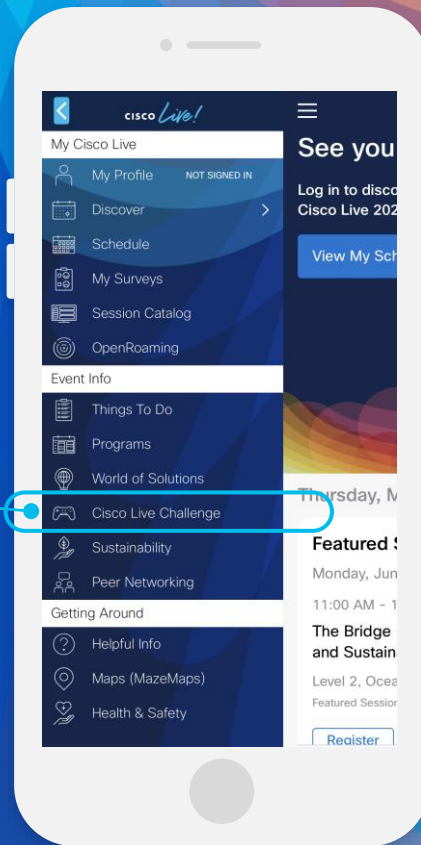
cisco Live!

My Cisco Live

My Profile NOT SIGNED IN

Discover

Schedule

My Surveys

Session Catalog

OpenRoaming

Event Info

Things To Do

Programs

World of Solutions

Cisco Live Challenge

Sustainability

Peer Networking

Getting Around

Helpful Info

Maps (MazeMaps)

Health & Safety

See you

Log in to disco Cisco Live 202

View My Sch

Thursday, M

Featured S

Monday, Jun

11:00 AM - 1

The Bridge and Sustain

Level 2, Ocea

Featured Session

Register